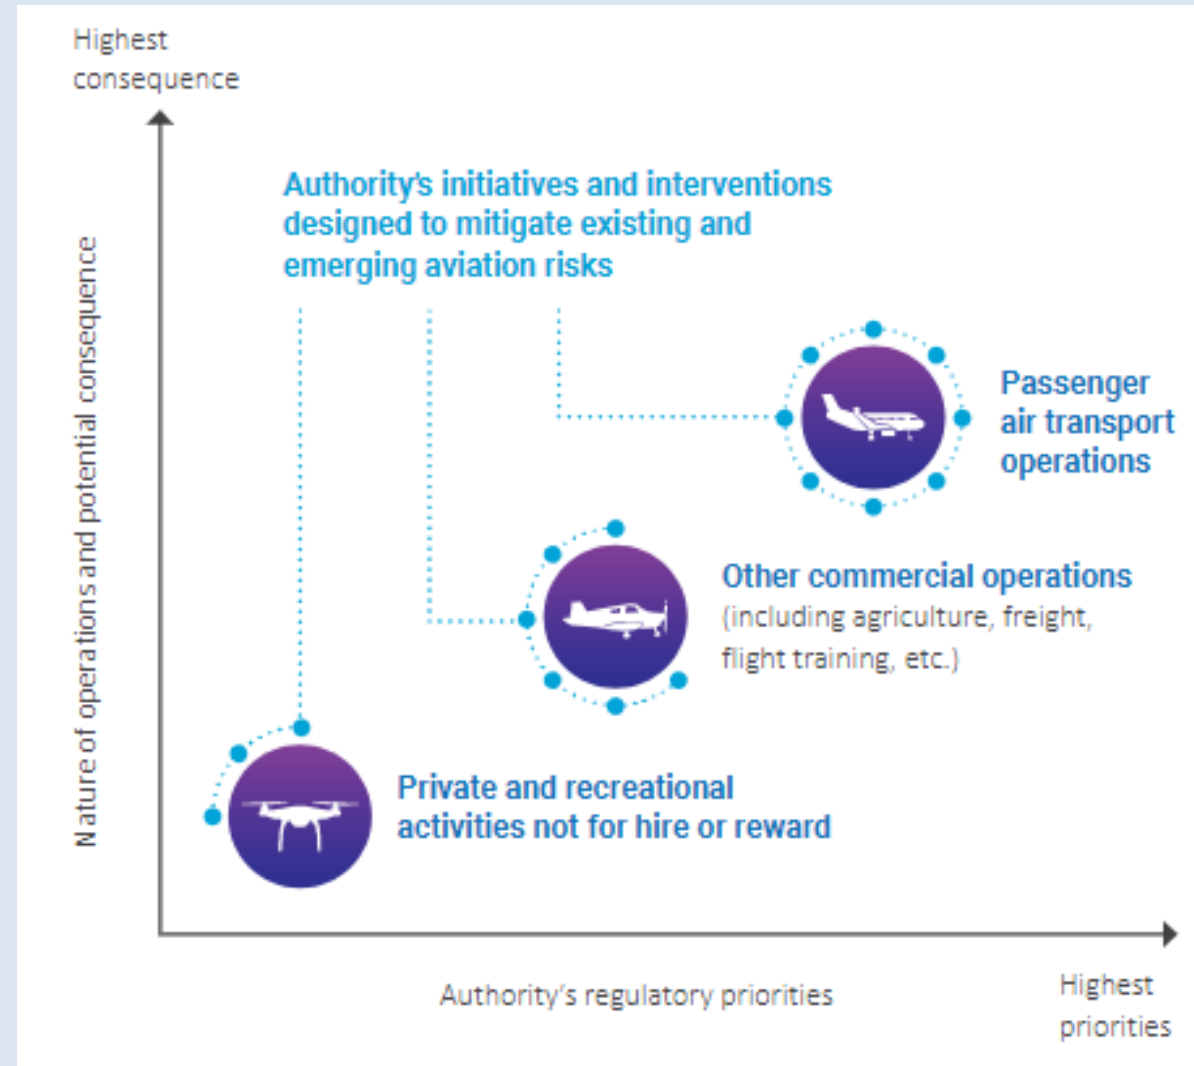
Highest consequence

Nature of operations and potential consequence

Authority's initiatives and interventions designed to mitigate existing and emerging aviation risks

Passenger air transport operations

Other commercial operations (including agriculture, freight, flight training, etc.)

Private and recreational activities not for hire or reward

Authority's regulatory priorities

Highest priorities